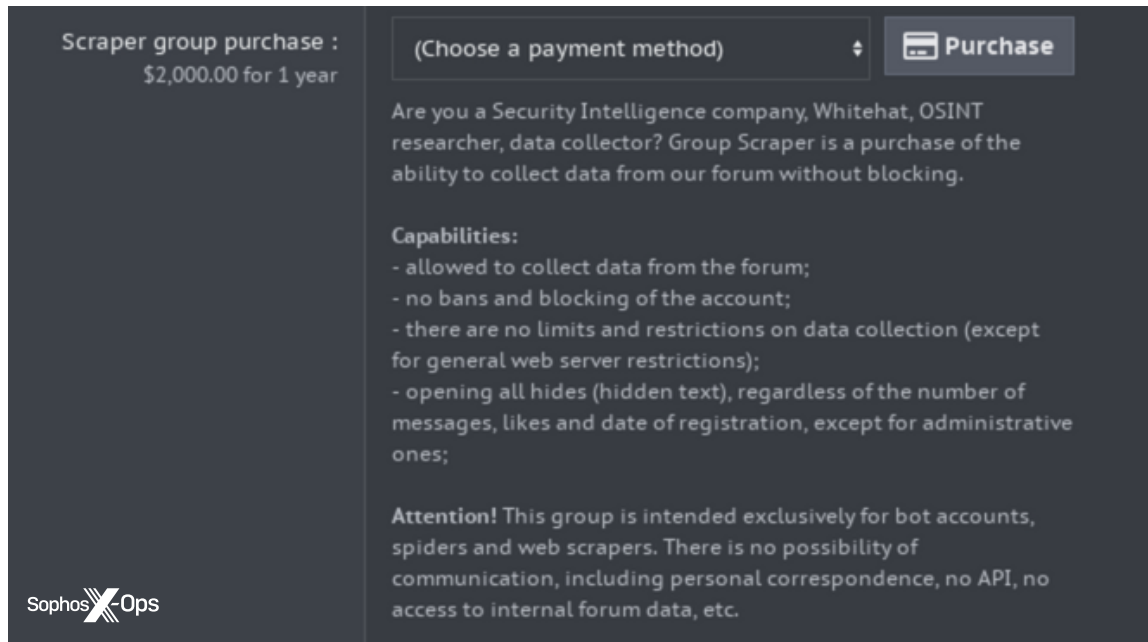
Scraper group purchase :
$2,000.00 for 1 year

(Choose a payment method)

Purchase

Are you a Security Intelligence company, Whitehat, OSINT researcher, data collector? Group Scraper is a purchase of the ability to collect data from our forum without blocking.

**Capabilities:**
- allowed to collect data from the forum;
- no bans and blocking of the account;
- there are no limits and restrictions on data collection (except for general web server restrictions);
- opening all hides (hidden text), regardless of the number of messages, likes and date of registration, except for administrative ones;

**Attention!** This group is intended exclusively for bot accounts, spiders and web scrapers. There is no possibility of communication, including personal correspondence, no API, no access to internal forum data, etc.

Sophos X-Ops